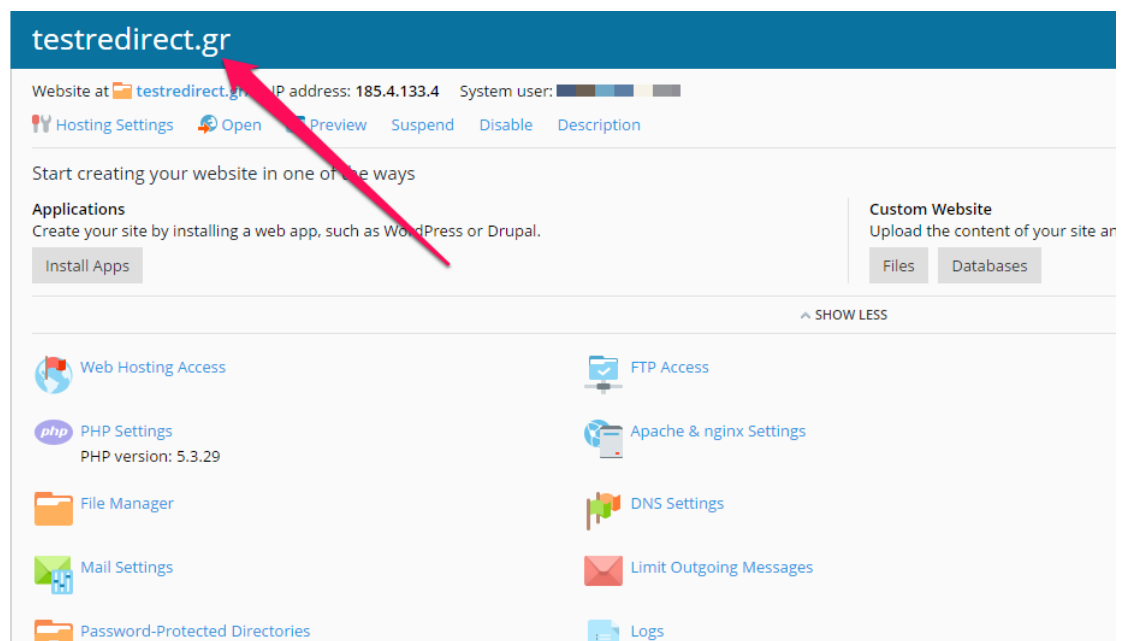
testredirect.gr

Website at testredirect.gr IP address: 185.4.133.4 System user: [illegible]

Hosting Settings Open Preview Suspend Disable Description

Start creating your website in one of the ways

Applications
Create your site by installing a web app, such as WordPress or Drupal.
Install Apps

Custom Website
Upload the content of your site an
Files Databases

SHOW LESS

Web Hosting Access

FTP Access

PHP Settings
PHP version: 5.3.29

Apache & nginx Settings

File Manager

DNS Settings

Mail Settings

Limit Outgoing Messages

Password-Protected Directories

Logs